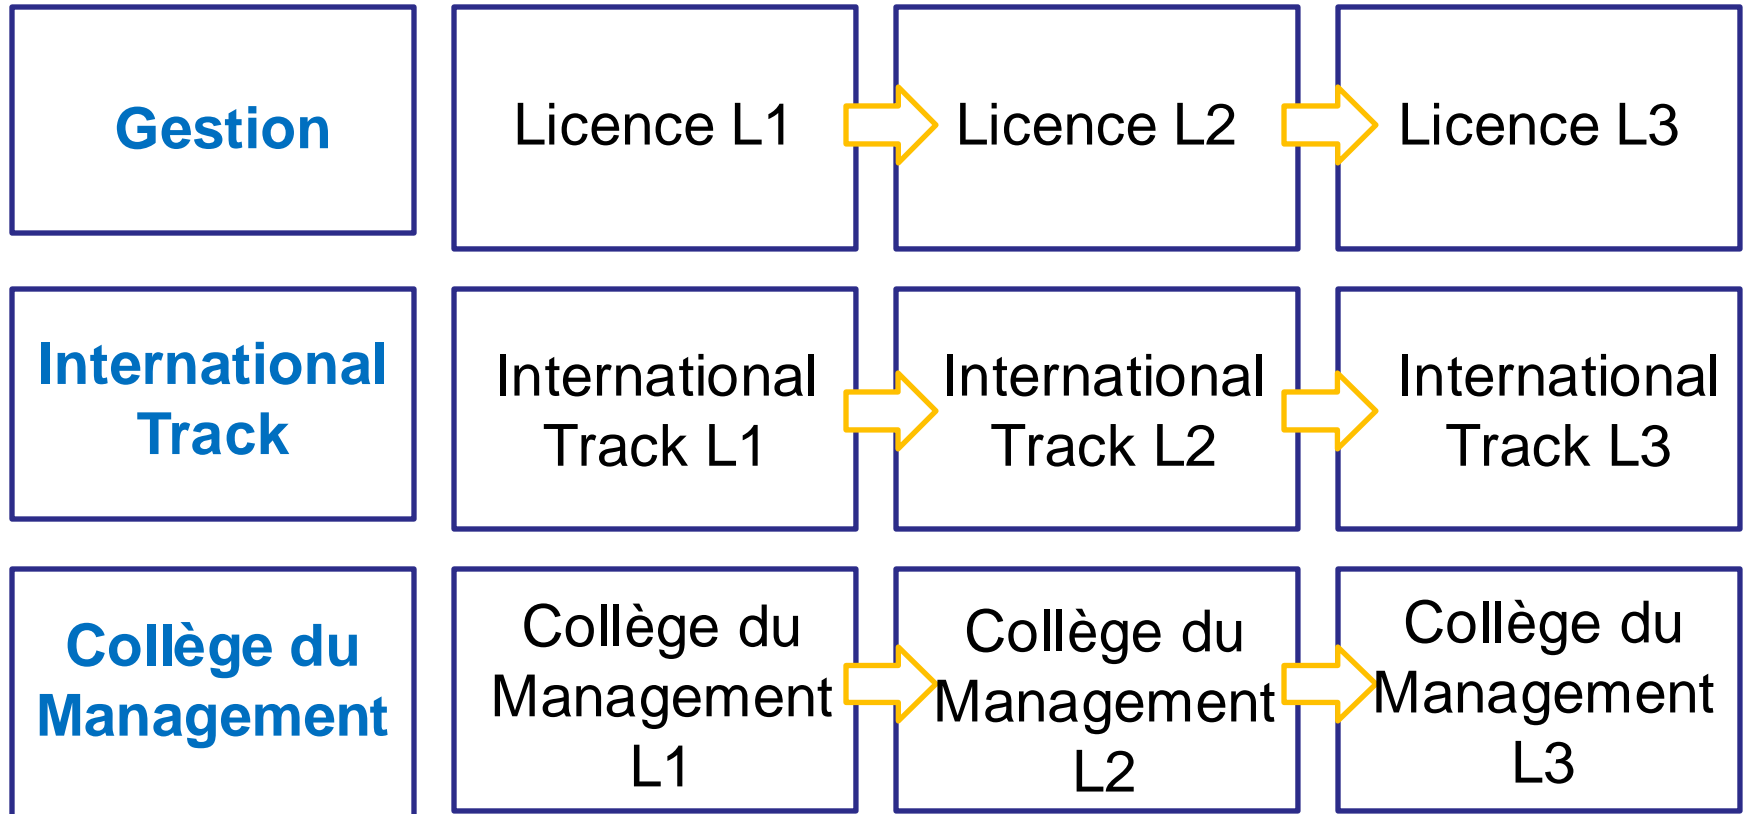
Gestion

Licence L1

Licence L2

Licence L3

International Track

International Track L1

International Track L2

International Track L3

Collège du Management

Collège du Management L1

Collège du Management L2

Collège du Management L3